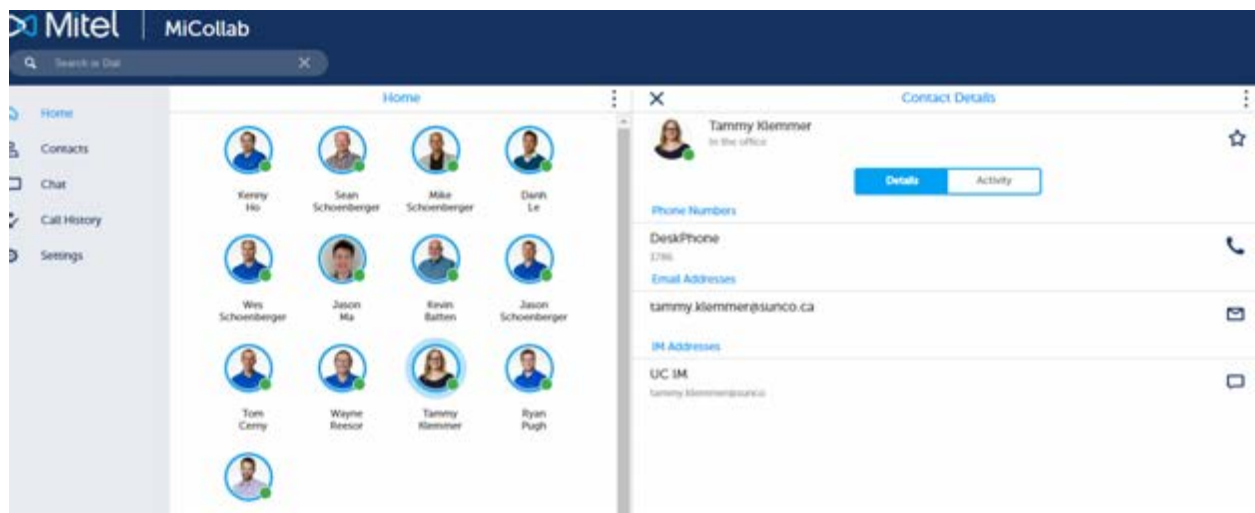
Mitel | MiCollab

Search or Dial

Home
Contacts
Chat
Call History
Settings

Home

Kenny Ho
Sean Schoenberger
Mike Schoenberger
Danh Le
Wes Schoenberger
Jason Ma
Kevin Batten
Jason Schoenberger
Tom Cerny
Wayne Reesor
Tammy Klemmer
Ryan Pugh

Contact Details

Tammy Klemmer
In the office

Details | Activity

Phone Numbers
DeskPhone
3786
Email Addresses
tammy.klemmer@sunco.ca
IM Addresses
UC IM
tammy.klemmer@sunco